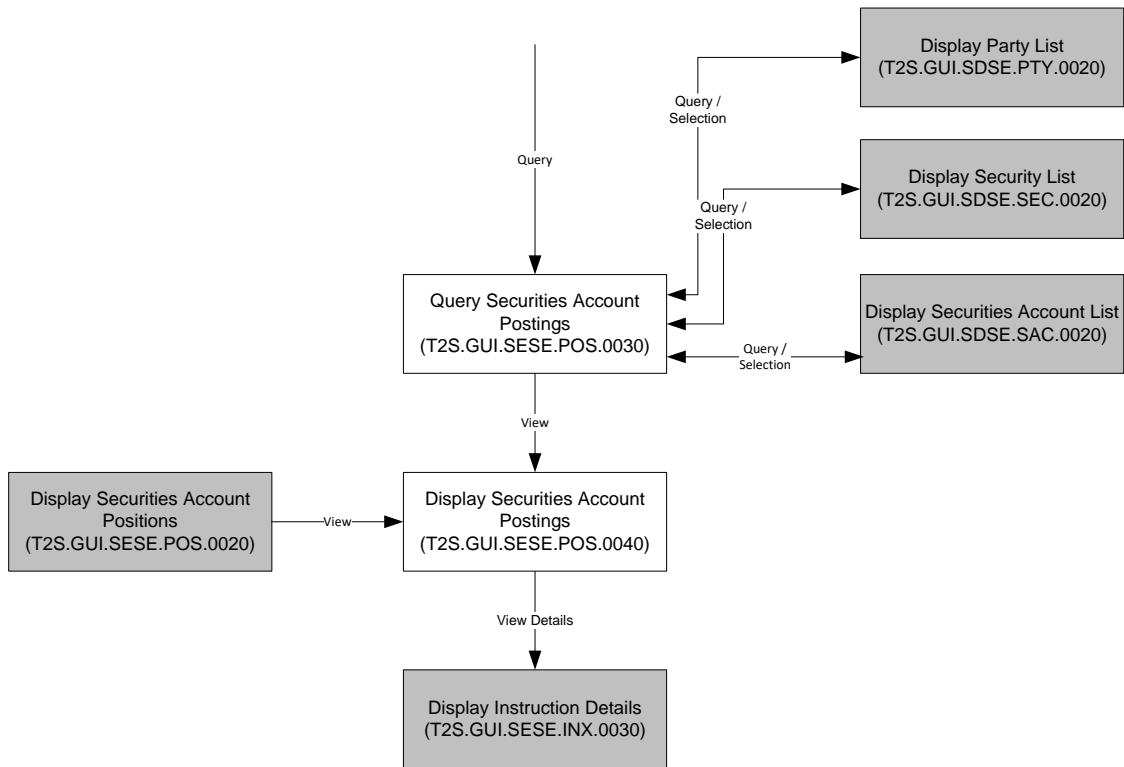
Display Party List
(T2S.GUI.SDSE.PTY.0020)

Query / Selection

Query

Display Security List
(T2S.GUI.SDSE.SEC.0020)

Query / Selection

Query Securities Account Postings
(T2S.GUI.SESE.POS.0030)

Display Securities Account List
(T2S.GUI.SDSE.SAC.0020)

Query / Selection

View

Display Securities Account Positions
(T2S.GUI.SESE.POS.0020)

View

Display Securities Account Postings
(T2S.GUI.SESE.POS.0040)

View Details

Display Instruction Details
(T2S.GUI.SESE.INX.0030)